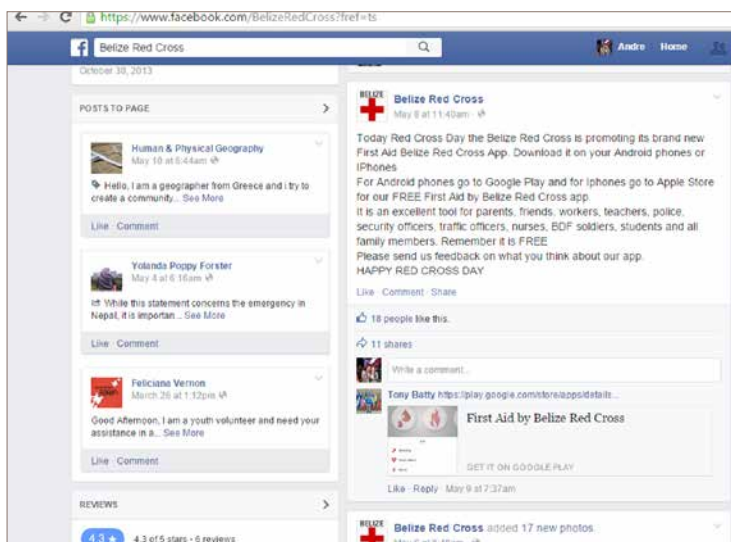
https://www.facebook.com/BelizeRedCross?fref=ts

Belize Red Cross

Andre Home

October 30, 2013

POSTS TO PAGE

Human & Physical Geography
May 10 at 6:44am

Hello, I am a geographer from Greece and i try to create a community... See More

Like · Comment

Yolanda Poppy Forster
May 4 at 6:16am

While this statement concerns the emergency in Nepal, it is importan... See More

Like · Comment

Feliciano Vernon
March 26 at 1:12pm

Good Afternoon, I am a youth volunteer and need your assistance in a... See More

Like · Comment

REVIEWS

4.3 of 5 stars · 6 reviews

BELIZE

Belize Red Cross
May 8 at 11:40am

Today Red Cross Day the Belize Red Cross is promoting its brand new First Aid Belize Red Cross App. Download it on your Android phones or IPhones
For Android phones go to Google Play and for Iphones go to Apple Store for our FREE First Aid by Belize Red Cross app.
It is an excellent tool for parents, friends, workers, teachers, police, security officers, traffic officers, nurses, BDF soldiers, students and all family members. Remember it is FREE
Please send us feedback on what you think about our app.
HAPPY RED CROSS DAY

Like · Comment · Share

18 people like this.

11 shares

Write a comment...

Tony Batty https://play.google.com/store/apps/details...

First Aid by Belize Red Cross

GET IT ON GOOGLE PLAY

Like · Reply · May 9 at 7:37am

BELIZE

Belize Red Cross added 17 new photos.